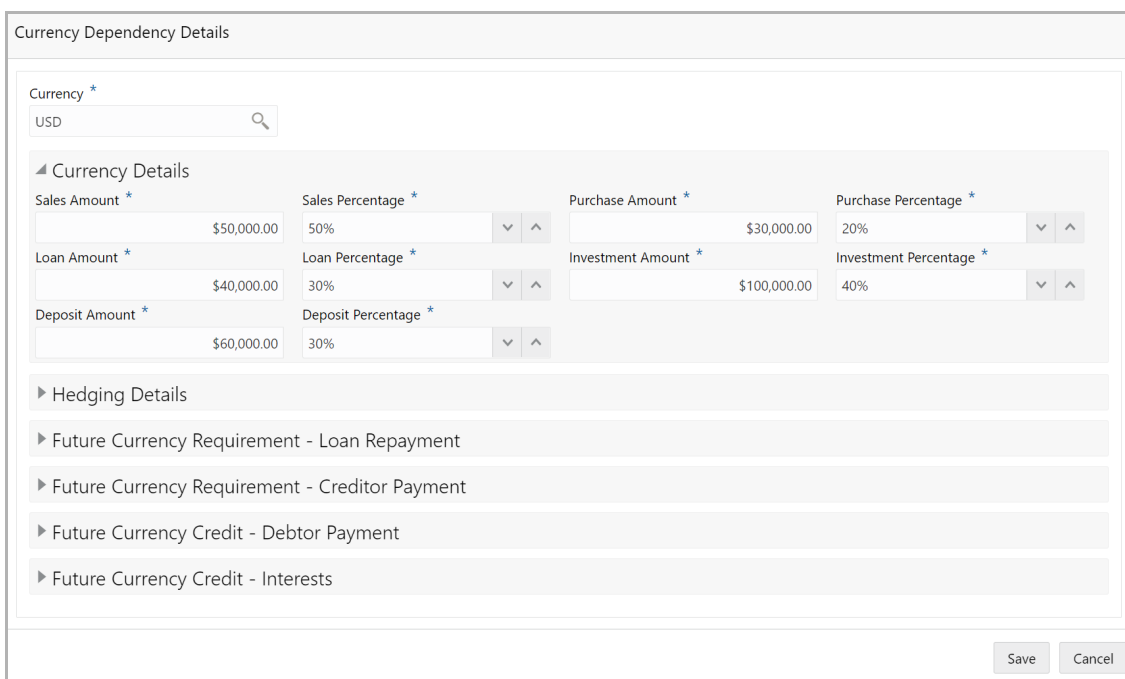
Currency Dependency Details

Currency *
USD

Currency Details

Sales Amount *
$50,000.00

Sales Percentage *
50%

Purchase Amount *
$30,000.00

Purchase Percentage *
20%

Loan Amount *
$40,000.00

Loan Percentage *
30%

Investment Amount *
$100,000.00

Investment Percentage *
40%

Deposit Amount *
$60,000.00

Deposit Percentage *
30%

Hedging Details

Future Currency Requirement - Loan Repayment

Future Currency Requirement - Creditor Payment

Future Currency Credit - Debtor Payment

Future Currency Credit - Interests

Save Cancel